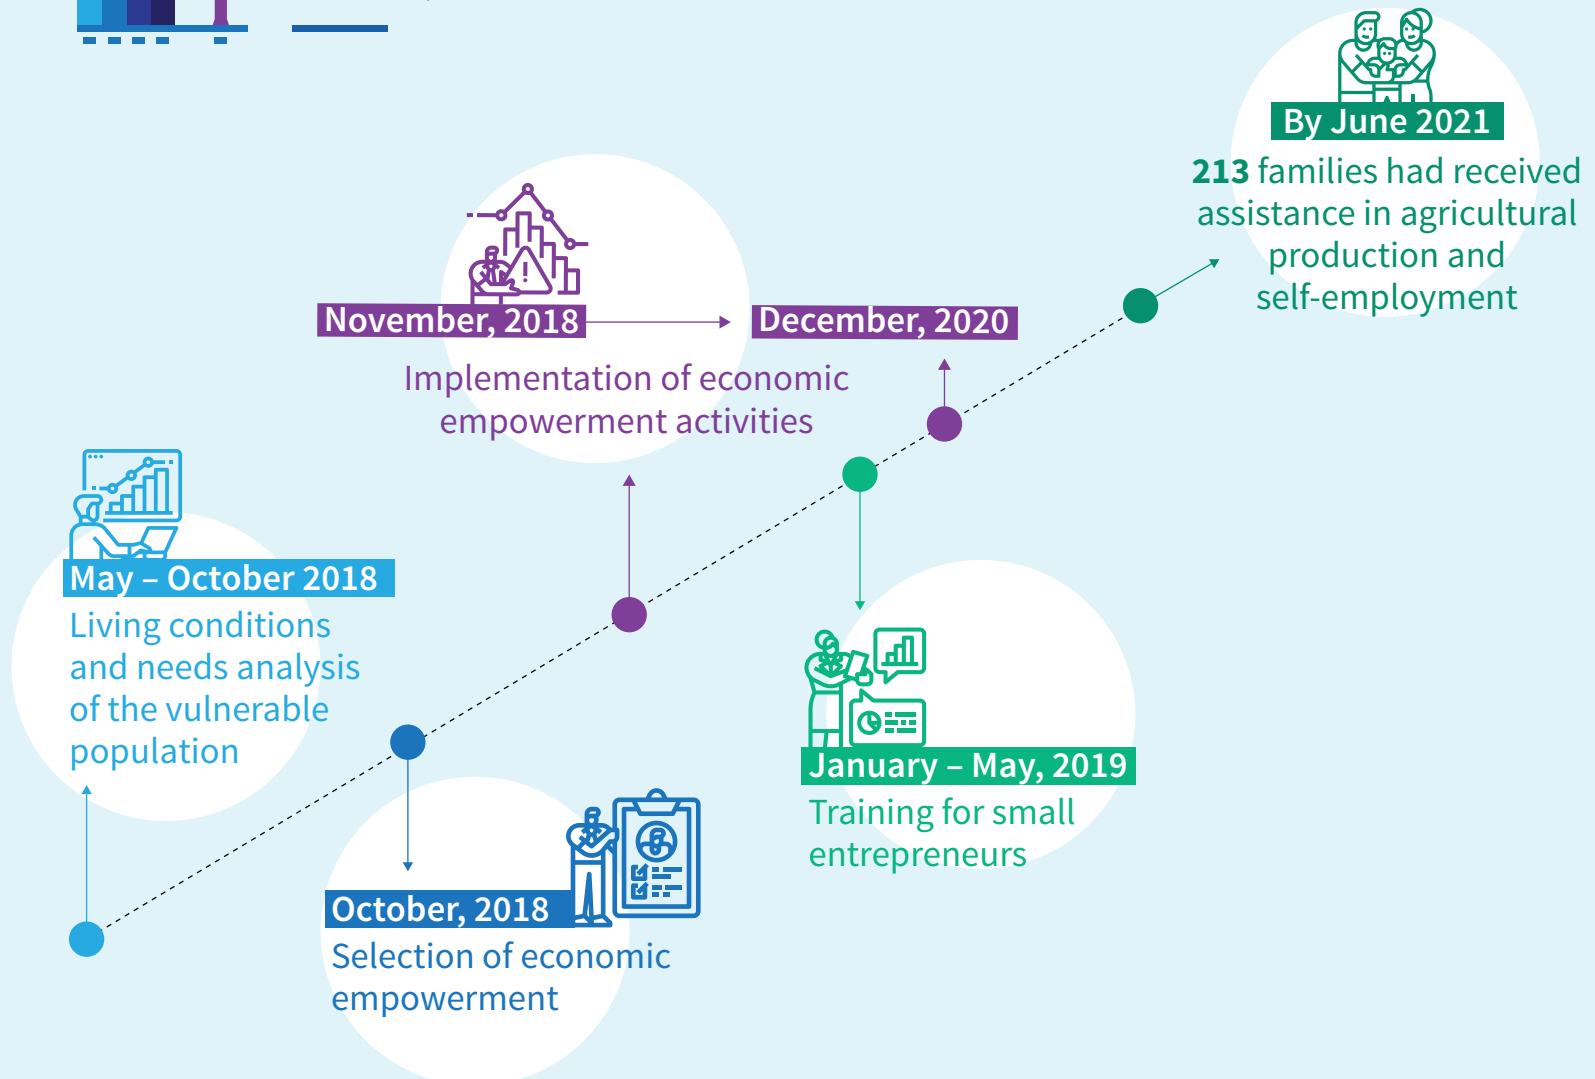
By June 2021
213 families had received assistance in agricultural production and self-employment

November, 2018
December, 2020
Implementation of economic empowerment activities

May – October 2018
Living conditions and needs analysis of the vulnerable population

January – May, 2019
Training for small entrepreneurs

October, 2018
Selection of economic empowerment